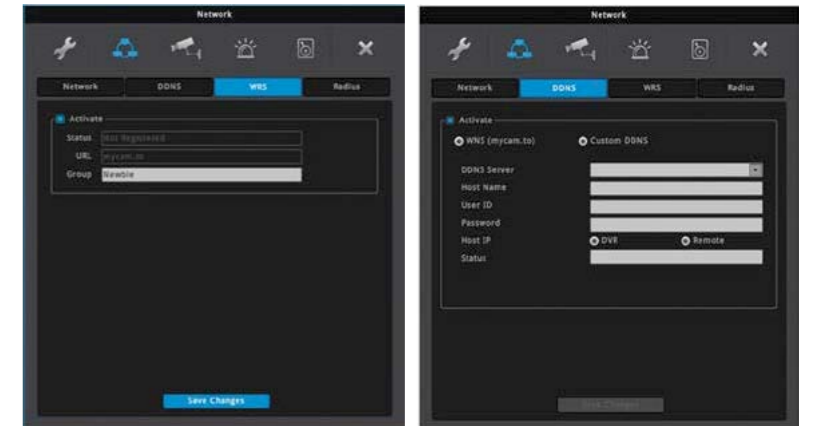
Network

Network | DDNS | WRS | Radius

Activate

Status Not Registered

URL mycam.to

Group Newbie

Save Changes

Network

Network | DDNS | WRS | Radius

Activate

WNS (mycam.to)

Custom DDNS

DDNS Server

Host Name

User ID

Password

Host IP

DVR

Remote

Status

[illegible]